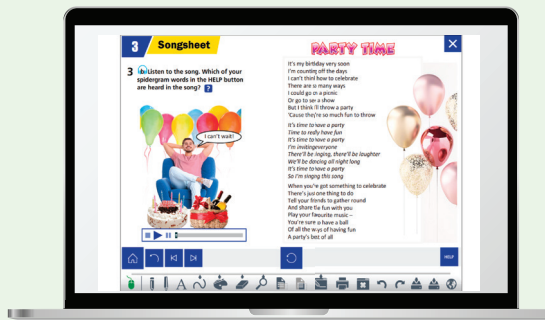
3 Songsheet

3 Listen to the song. Which of your spidergram words in the HELP button are heard in the song? ?

I can't wait!

PARTY TIME

It's my birthday very soon
I'm counting off the days
I can't think how to celebrate
There are so many ways
I could go on a picnic
Or go to see a show
But I think I'll throw a party
'Cause they're so much fun to throw

It's time to have a party
Time to really have fun
It's time to have a party
I'm inviting everyone
There'll be singing, there'll be laughter
We'll be dancing all night long
It's time to have a party
So I'm singing this song

When you've got something to celebrate
There's just one thing to do
Tell your friends to gather round
And share the fun with you
Play your favourite music –
You're sure to have a ball
Of all the ways of having fun
A party's best of all

HELP